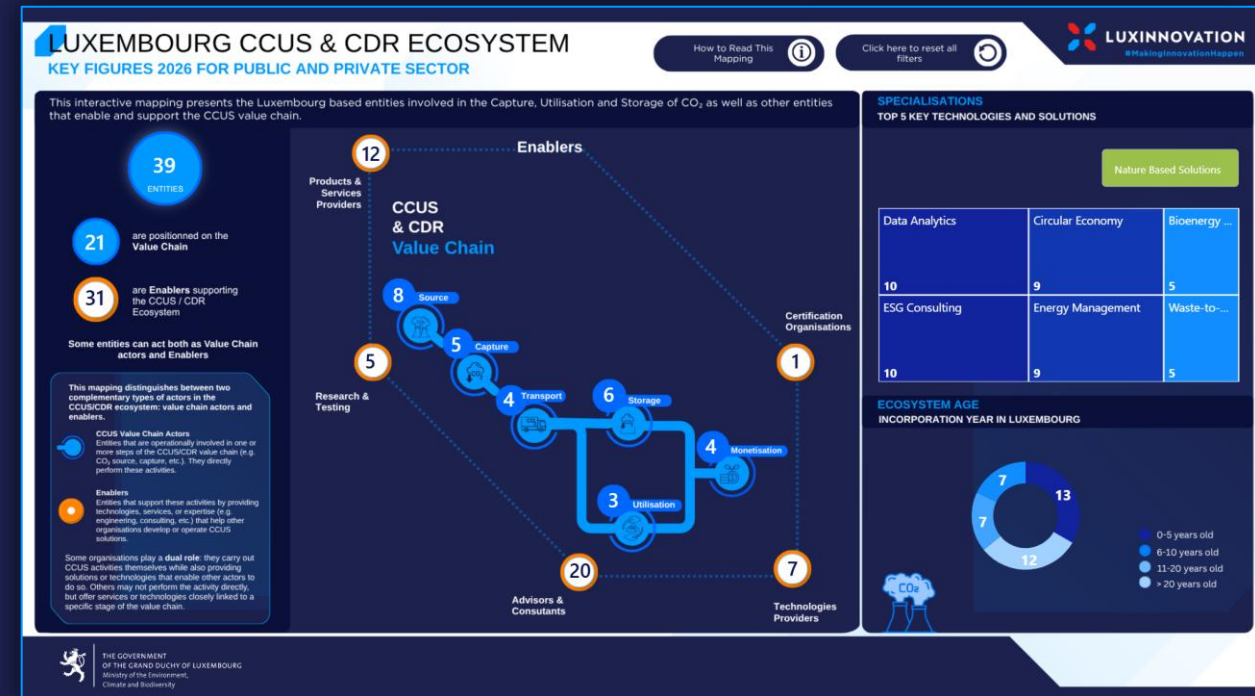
LUXEMBOURG CCUS & CDR ECOSYSTEM
KEY FIGURES 2026 FOR PUBLIC AND PRIVATE SECTOR

How to Read This Mapping

Click here to reset all filters

LUXINNOVATION
#MakingInnovationHappen

This interactive mapping presents the Luxembourg based entities involved in the Capture, Utilisation and Storage of $CO_2$ as well as other entities that enable and support the CCUS value chain.

39
ENTITIES

21 are positionned on the Value Chain

31 are Enablers supporting the CCUS / CDR Ecosystem

Some entities can act both as Value Chain actors and Enablers

This mapping distinguishes between two complementary types of actors in the CCUS/CDR ecosystem: value chain actors and enablers.

CCUS Value Chain Actors
Entities that are operationally involved in one or more steps of the CCUS/CDR value chain (e.g. $CO_2$ source, capture, etc.). They directly perform these activities.

Enablers
Entities that support these activities by providing technologies, services, or expertise (e.g. engineering, consulting, etc.) that help other organisations develop or operate CCUS solutions.

Some organisations play a dual role: they carry out CCUS activities themselves while also providing solutions or technologies that enable other actors to do so. Others may not perform the activity directly, but offer services or technologies closely linked to a specific stage of the value chain.

12
Products & Services Providers

Enablers

CCUS & CDR Value Chain

8 Source
5 Capture
4 Transport
6 Storage
4 Monetisation
3 Utilisation

5
Research & Testing

1
Certification Organisations

20
Advisors & Consutants

7
Technologies Providers

SPECIALISATIONS
TOP 5 KEY TECHNOLOGIES AND SOLUTIONS

Nature Based Solutions

| Data Analytics 10 | Circular Economy 9 | Bioenergy ... 5 |
|---|---|---|
| ESG Consulting 10 | Energy Management 9 | Waste-to-... 5 |

ECOSYSTEM AGE
INCORPORATION YEAR IN LUXEMBOURG

13
12
7
7

0-5 years old
6-10 years old
11-20 years old
> 20 years old

$CO_2$

THE GOVERNMENT OF THE GRAND DUCHY OF LUXEMBOURG
Ministry of the Environment, Climate and Biodiversity